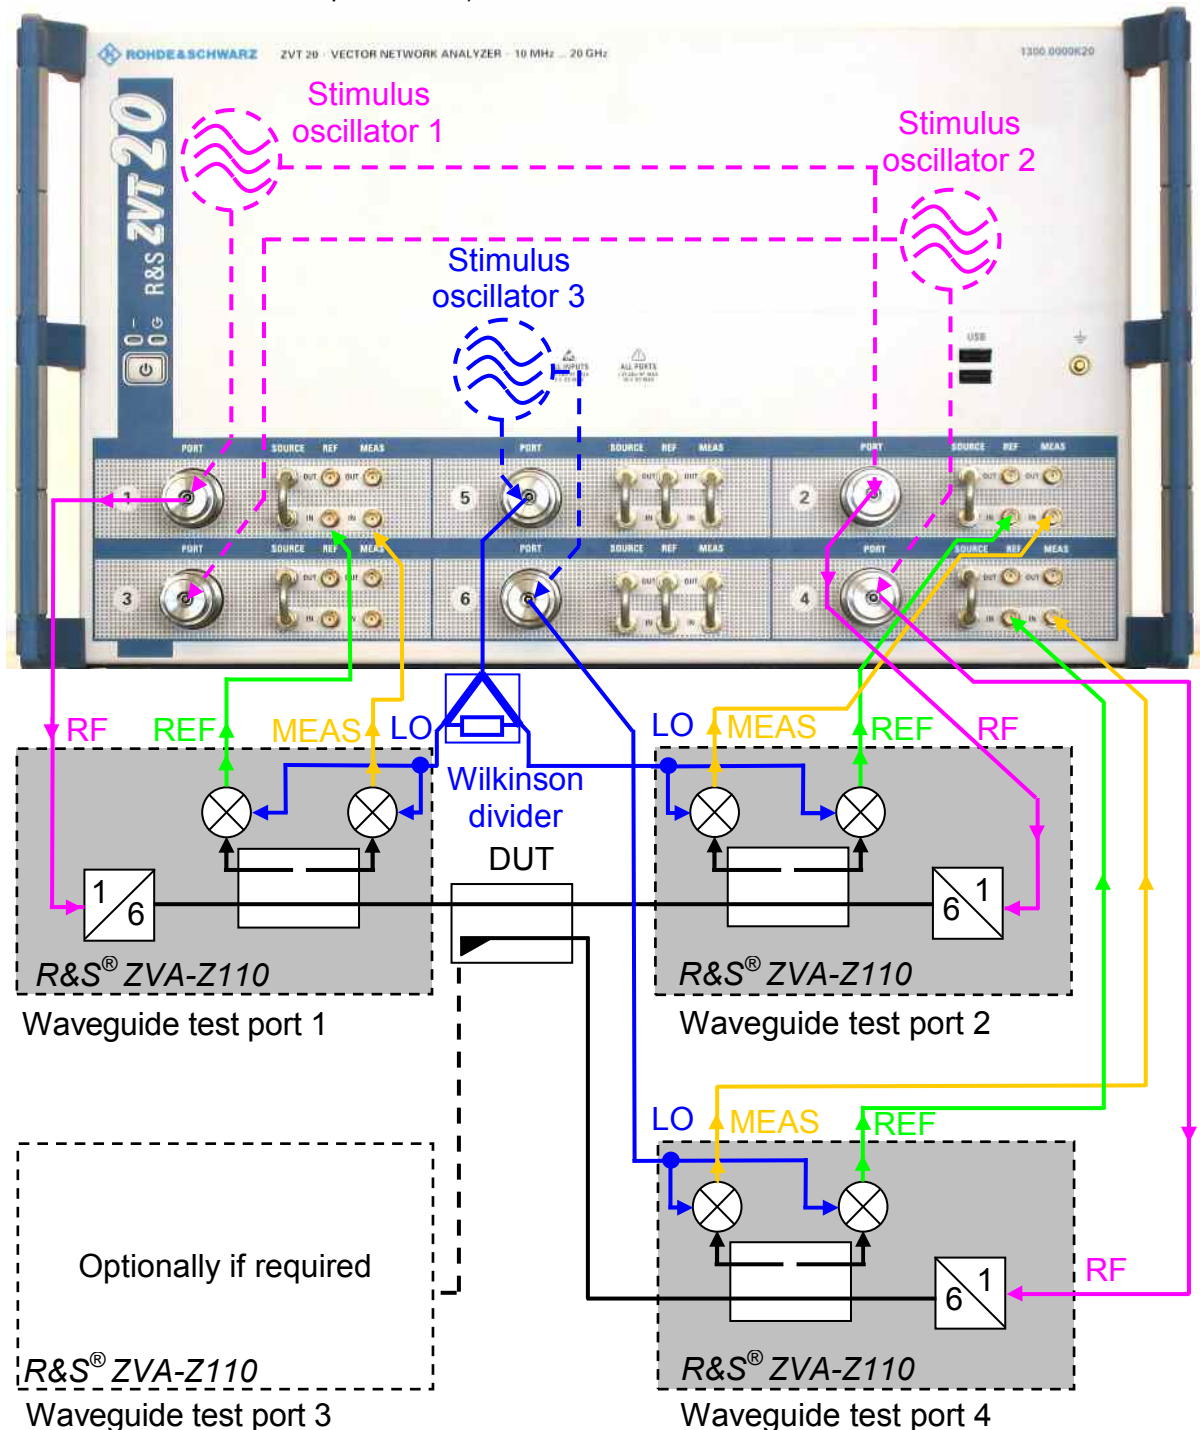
ROHDE&SCHWARZ ZVT 20 · VECTOR NETWORK ANALYZER · 10 MHz ... 20 GHz 1300.0000K20

R&S ZVT 20

Stimulus oscillator 1

Stimulus oscillator 2

Stimulus oscillator 3

USB

PORT SOURCE REF MEAS

OUT OUT IN IN

1 5 2 3 6 4

RF REF MEAS LO

Wilkinson divider

LO MEAS REF RF

1 6

6 1

DUT

R&S® ZVA-Z110
Waveguide test port 1

R&S® ZVA-Z110
Waveguide test port 2

LO MEAS REF

RF

6 1

Optionally if required

R&S® ZVA-Z110
Waveguide test port 3

R&S® ZVA-Z110
Waveguide test port 4